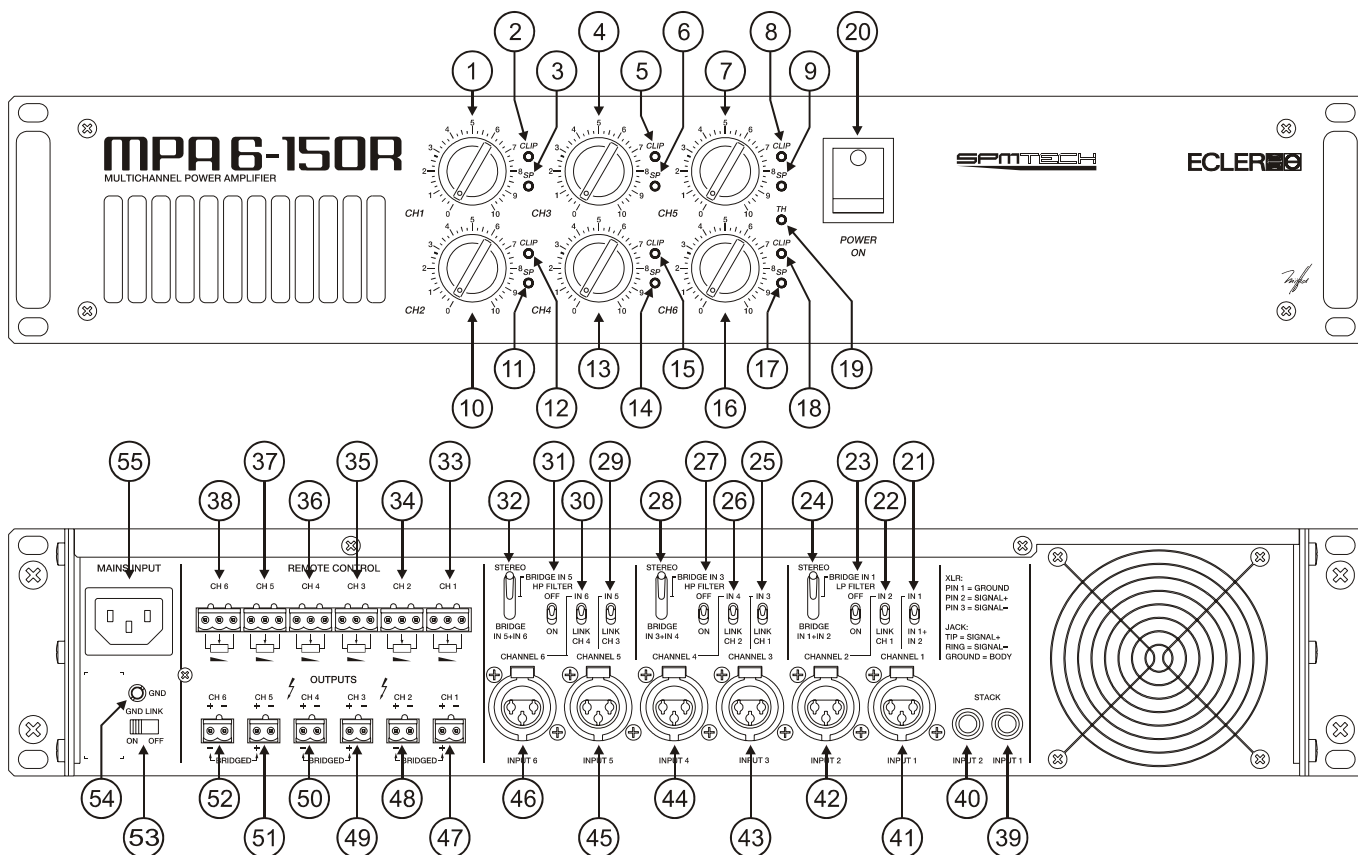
1 2 3 4 5 6 7 8 9 20

MPA 6-150R
MULTICHANNEL POWER AMPLIFIER

CLIP SP CH1
CLIP SP CH3
CLIP SP CH5
TH
CLIP SP CH2
CLIP SP CH4
CLIP SP CH6

POWER ON

SPMTECH ECLER

11 10 12 13 14 15 16 17 18 19

55 38 37 36 35 34 33 32 31 30 29 28 27 26 25 24 23 22 21

MAINS INPUT
REMOTE CONTROL
CH 6 CH 5 CH 4 CH 3 CH 2 CH 1

STEREO
BRIDGE IN 5 HP FILTER
OFF ON
IN 6 LINK CH 4
IN 5 LINK CH 3
BRIDGE IN 5+IN 6
CHANNEL 6 CHANNEL 5

STEREO
BRIDGE IN 3 HP FILTER
OFF ON
IN 4 LINK CH 2
IN 3 LINK CH 1
BRIDGE IN 3+IN 4
CHANNEL 4 CHANNEL 3

STEREO
BRIDGE IN 1 LP FILTER
OFF ON
IN 2 LINK CH 1
IN 1 IN 1+ IN 2
BRIDGE IN 1+IN 2
CHANNEL 2 CHANNEL 1

XLR:
PIN 1 = GROUND
PIN 2 = SIGNAL+
PIN 3 = SIGNAL−

JACK:
TIP = SIGNAL+
RING = SIGNAL−
GROUND = BODY

GND
GND LINK
ON OFF

OUTPUTS
CH 6 CH 5 CH 4 CH 3 CH 2 CH 1
+ − + − + − + − + − + −
BRIDGED BRIDGED BRIDGED

INPUT 6 INPUT 5 INPUT 4 INPUT 3 INPUT 2 INPUT 1
STACK
INPUT 2 INPUT 1

54 53 52 51 50 49 48 47 46 45 44 43 42 41 40 39